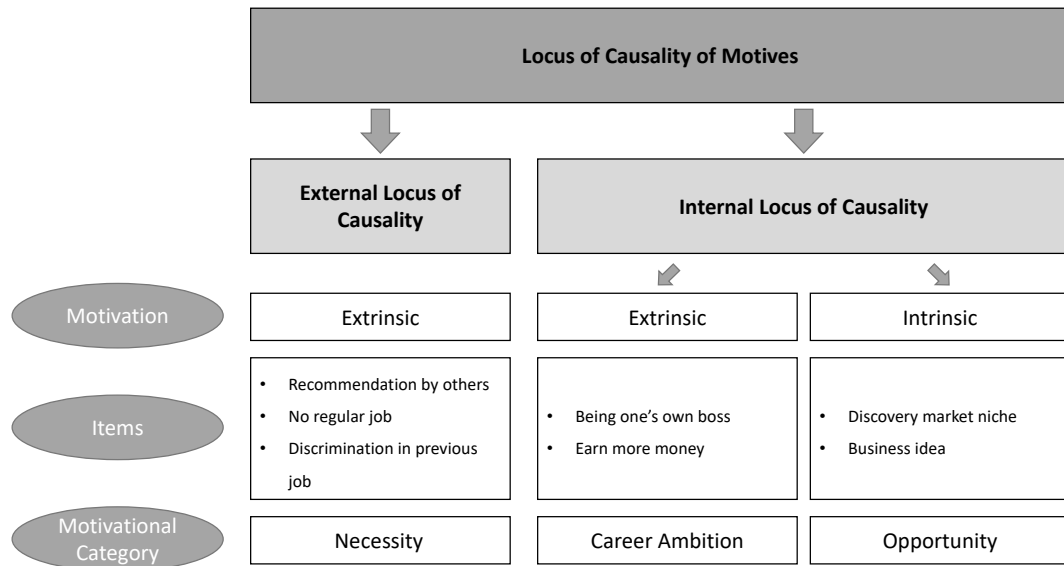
Locus of Causality of Motives

External Locus of Causality

Internal Locus of Causality

Motivation

Extrinsic

Extrinsic

Intrinsic

Items

• Recommendation by others
• No regular job
• Discrimination in previous job

• Being one's own boss
• Earn more money

• Discovery market niche
• Business idea

Motivational Category

Necessity

Career Ambition

Opportunity